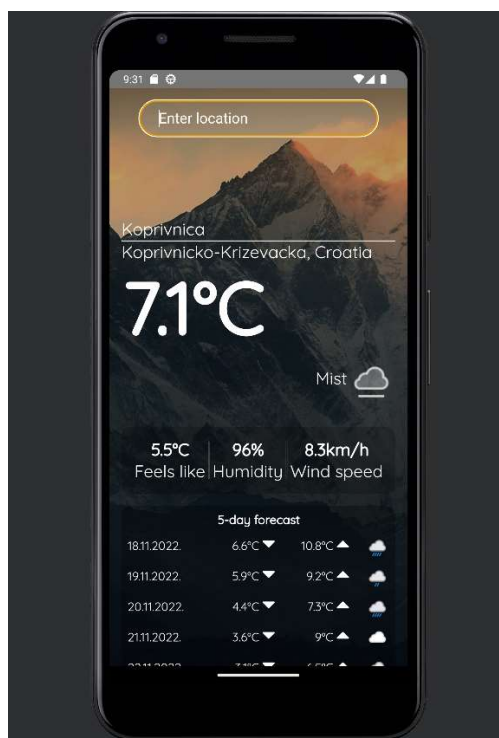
9:31

Enter location

Koprivnica
Koprivnicko-Krizevacka, Croatia

7.1°C

Mist

5.5°C Feels like
96% Humidity
8.3km/h Wind speed

5-day forecast

| | | |
|---|---|---|
| 18.11.2022. | 6.6°C | 10.8°C |
| 19.11.2022. | 5.9°C | 9.2°C |
| 20.11.2022. | 4.4°C | 7.3°C |
| 21.11.2022. | 3.6°C | 9°C |
| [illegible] | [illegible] | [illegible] |